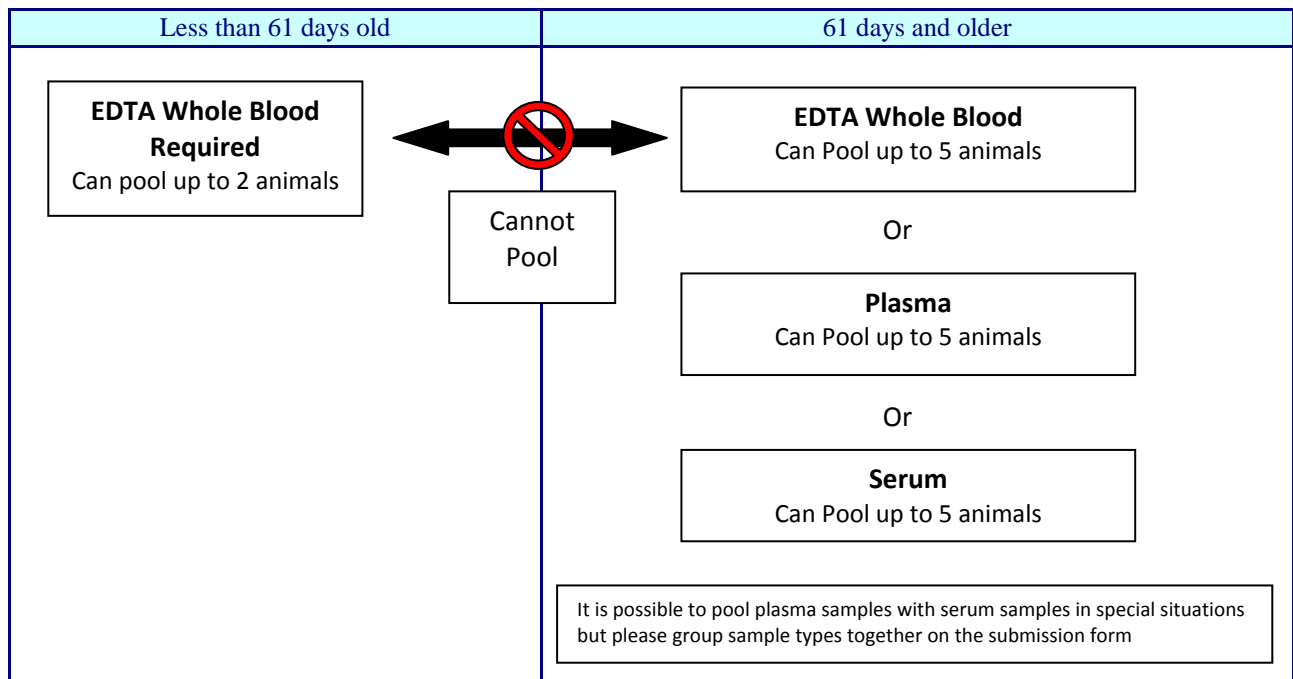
Less than 61 days old

61 days and older

**EDTA Whole Blood Required**
Can pool up to 2 animals

Cannot Pool

**EDTA Whole Blood**
Can Pool up to 5 animals

Or

**Plasma**
Can Pool up to 5 animals

Or

**Serum**
Can Pool up to 5 animals

It is possible to pool plasma samples with serum samples in special situations but please group sample types together on the submission form